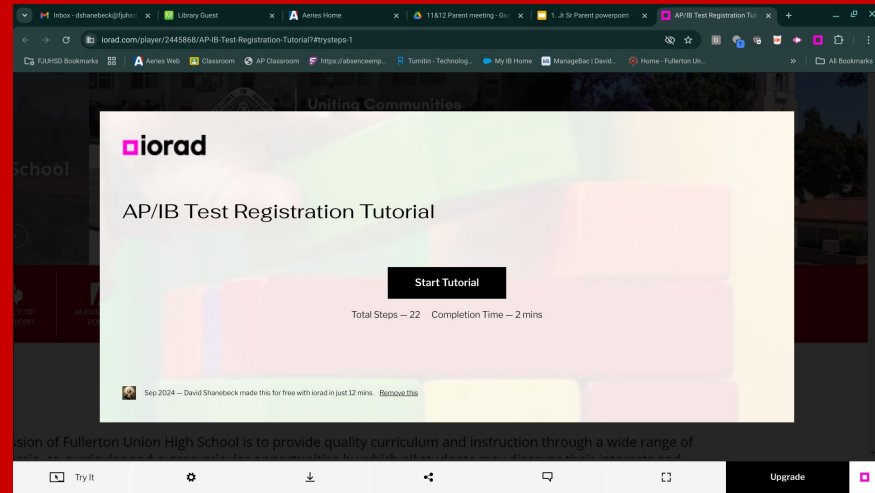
Inbox - dshanebeck@fjuhsd | Library Guest | Aeries Home | 11&12 Parent meeting - Goo | 1. Jr Sr Parent powerpoint | AP/IB Test Registration Tut

iorad.com/player/2445868/AP-IB-Test-Registration-Tutorial?#trysteps-1

FJUHSD Bookmarks | Aeries Web | Classroom | AP Classroom | https://absenceemp... | Turnitin - Technolog... | My IB Home | ManageBac | David... | Home - Fullerton Un... | All Bookmarks

Uniting Communities

School

iorad

AP/IB Test Registration Tutorial

Start Tutorial

Total Steps — 22 Completion Time — 2 mins

Sep 2024 — David Shanebeck made this for free with iorad in just 12 mins. Remove this

ssion of Fullerton Union High School is to provide quality curriculum and instruction through a wide range of

Try It

Upgrade